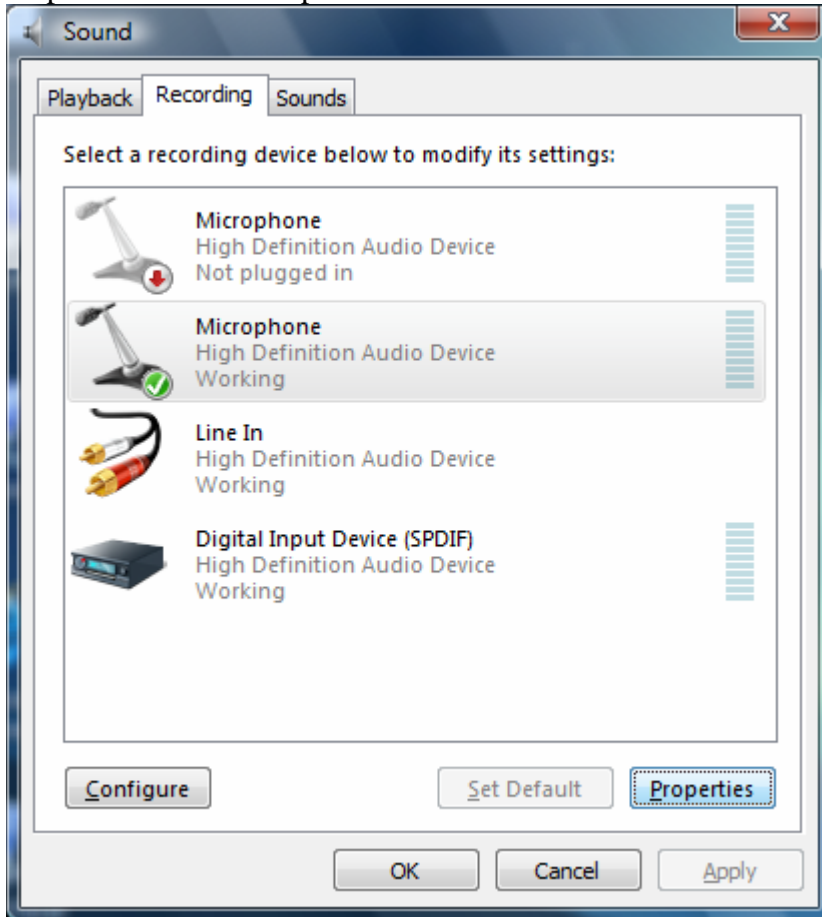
Sound

Playback Recording Sounds

Select a recording device below to modify its settings:

Microphone
High Definition Audio Device
Not plugged in

Microphone
High Definition Audio Device
Working

Line In
High Definition Audio Device
Working

Digital Input Device (SPDIF)
High Definition Audio Device
Working

Configure Set Default Properties

OK Cancel Apply